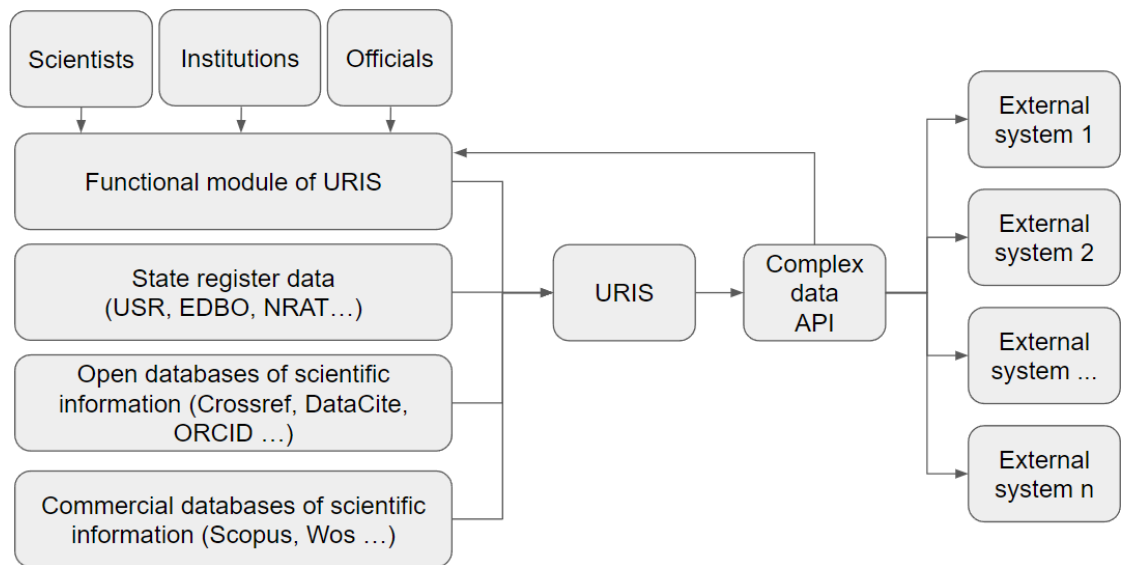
Scientists

Institutions

Officials

Functional module of URIS

State register data (USR, EDBO, NRAT…)

Open databases of scientific information (Crossref, DataCite, ORCID …)

Commercial databases of scientific information (Scopus, Wos …)

URIS

Complex data API

External system 1

External system 2

External system ...

External system n